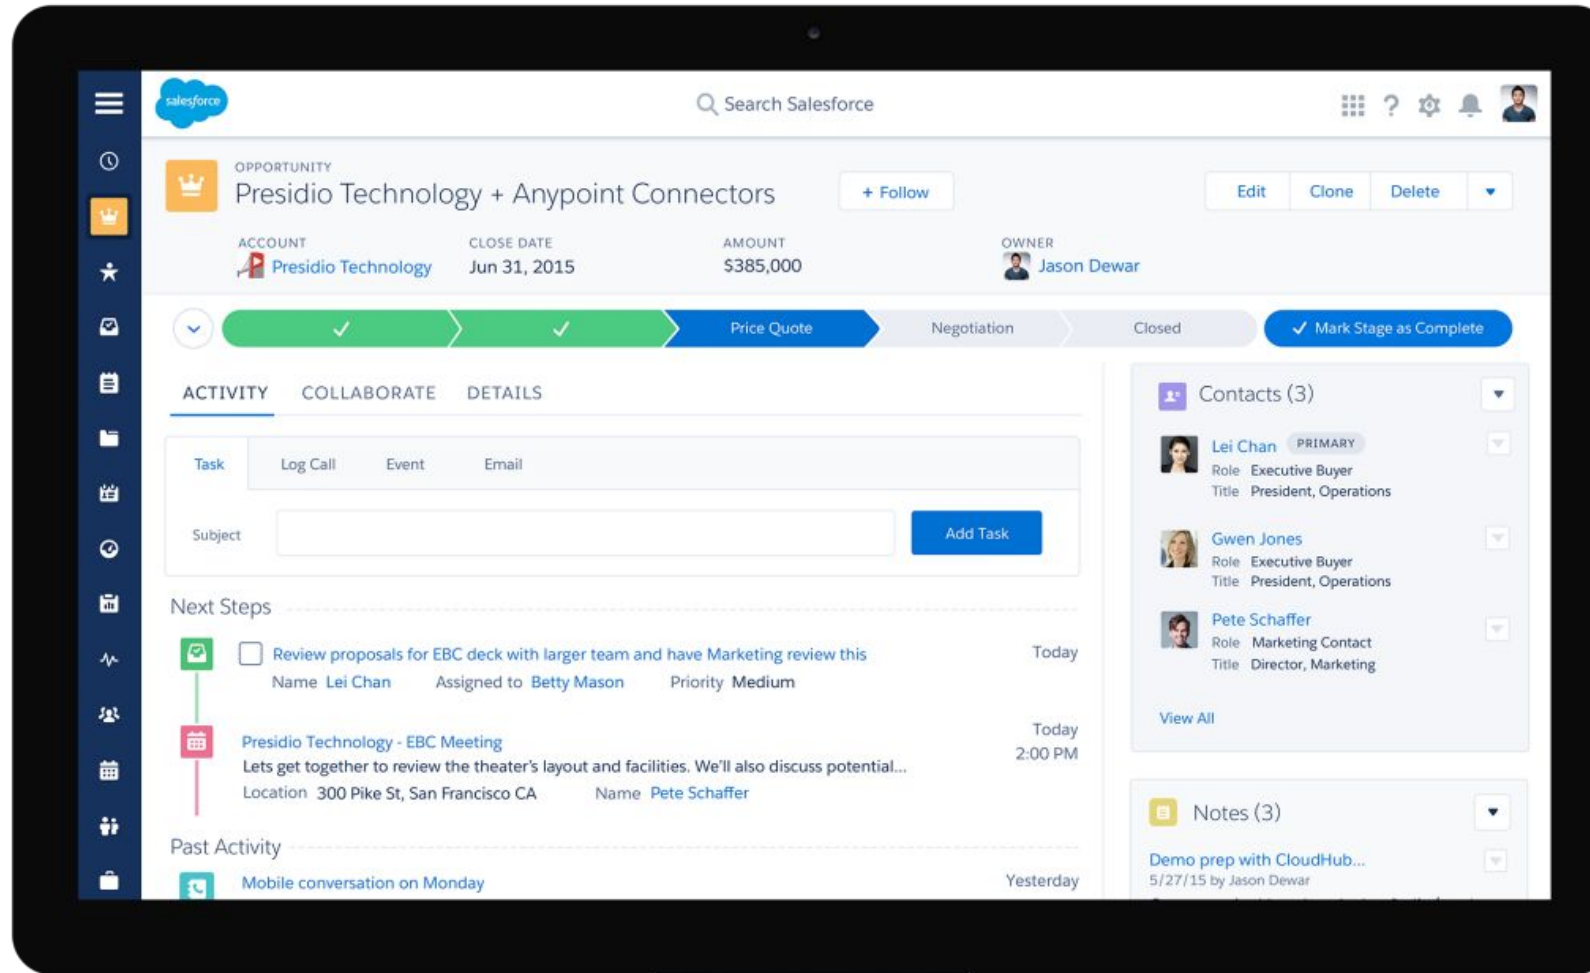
salesforce

Search Salesforce

OPPORTUNITY
Presidio Technology + Anypoint Connectors

+ Follow

Edit Clone Delete

ACCOUNT
Presidio Technology

CLOSE DATE
Jun 31, 2015

AMOUNT
$385,000

OWNER
Jason Dewar

Price Quote Negotiation Closed ✓ Mark Stage as Complete

ACTIVITY COLLABORATE DETAILS

Task Log Call Event Email

Subject

Add Task

Next Steps

Review proposals for EBC deck with larger team and have Marketing review this

Today

Name Lei Chan Assigned to Betty Mason Priority Medium

Presidio Technology - EBC Meeting

Today
2:00 PM

Lets get together to review the theater's layout and facilities. We'll also discuss potential...

Location 300 Pike St, San Francisco CA Name Pete Schaffer

Past Activity

Mobile conversation on Monday

Yesterday

Contacts (3)

Lei Chan PRIMARY
Role Executive Buyer
Title President, Operations

Gwen Jones
Role Executive Buyer
Title President, Operations

Pete Schaffer
Role Marketing Contact
Title Director, Marketing

View All

Notes (3)

Demo prep with CloudHub...
5/27/15 by Jason Dewar